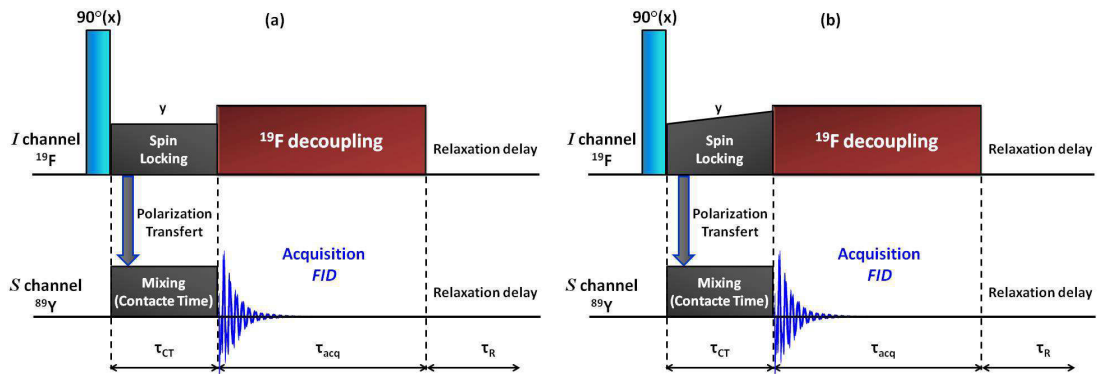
90°(x)

(a)

y

$I$ channel
$^{19}$F

Spin Locking

$^{19}$F decoupling

Relaxation delay

Polarization Transfert

Acquisition
FID

$S$ channel
$^{89}$Y

Mixing (Contacte Time)

Relaxation delay

$\tau_{CT}$

$\tau_{acq}$

$\tau_R$

90°(x)

(b)

y

$I$ channel
$^{19}$F

Spin Locking

$^{19}$F decoupling

Relaxation delay

Polarization Transfert

Acquisition
FID

$S$ channel
$^{89}$Y

Mixing (Contacte Time)

Relaxation delay

$\tau_{CT}$

$\tau_{acq}$

$\tau_R$